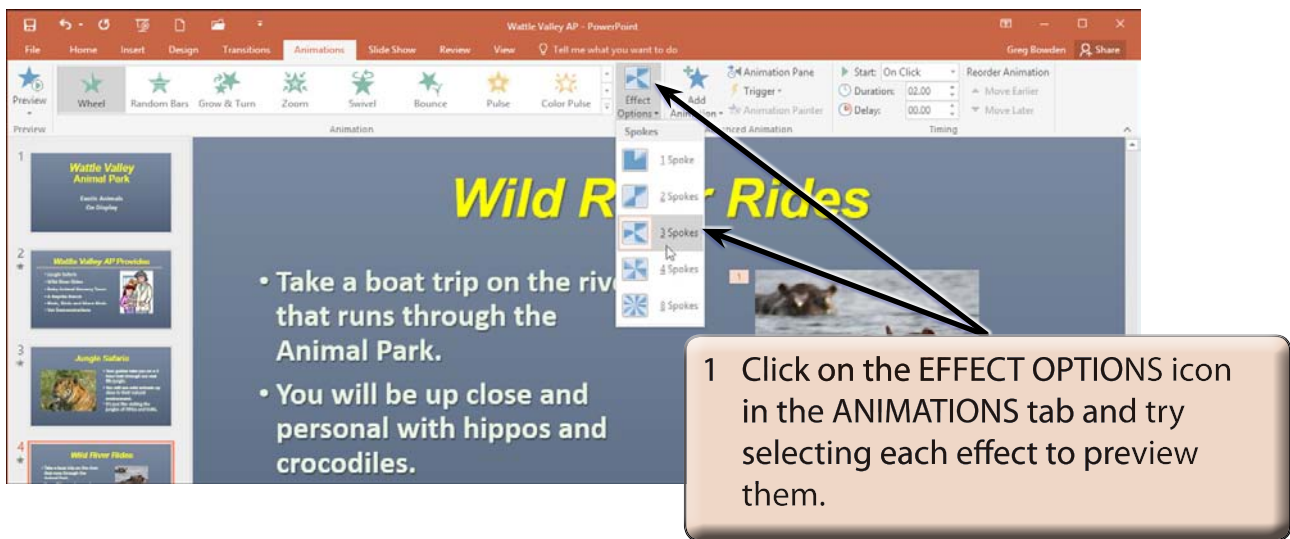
Wattle Valley AP - PowerPoint

File Home Insert Design Transitions Animations Slide Show Review View Tell me what you want to do Greg Bowden Share

Preview Wheel Random Bars Grow & Turn Zoom Swivel Bounce Pulse Color Pulse Effect Options Add Animation Animation Pane Trigger Animation Painter Start: On Click Duration: 02.00 Delay: 00.00 Reorder Animation Move Earlier Move Later

Preview Animation Advanced Animation Timing

Spokes
1 Spoke
2 Spokes
3 Spokes
4 Spokes
8 Spokes

1
Wattle Valley Animal Park
Exotic Animals On Display

2
Wattle Valley AP Provides

3
Jungle Safaris

4
Wild River Rides

Wild R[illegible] Rides

• Take a boat trip on the rive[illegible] that runs through the Animal Park.

• You will be up close and personal with hippos and crocodiles.

1

1 Click on the EFFECT OPTIONS icon in the ANIMATIONS tab and try selecting each effect to preview them.